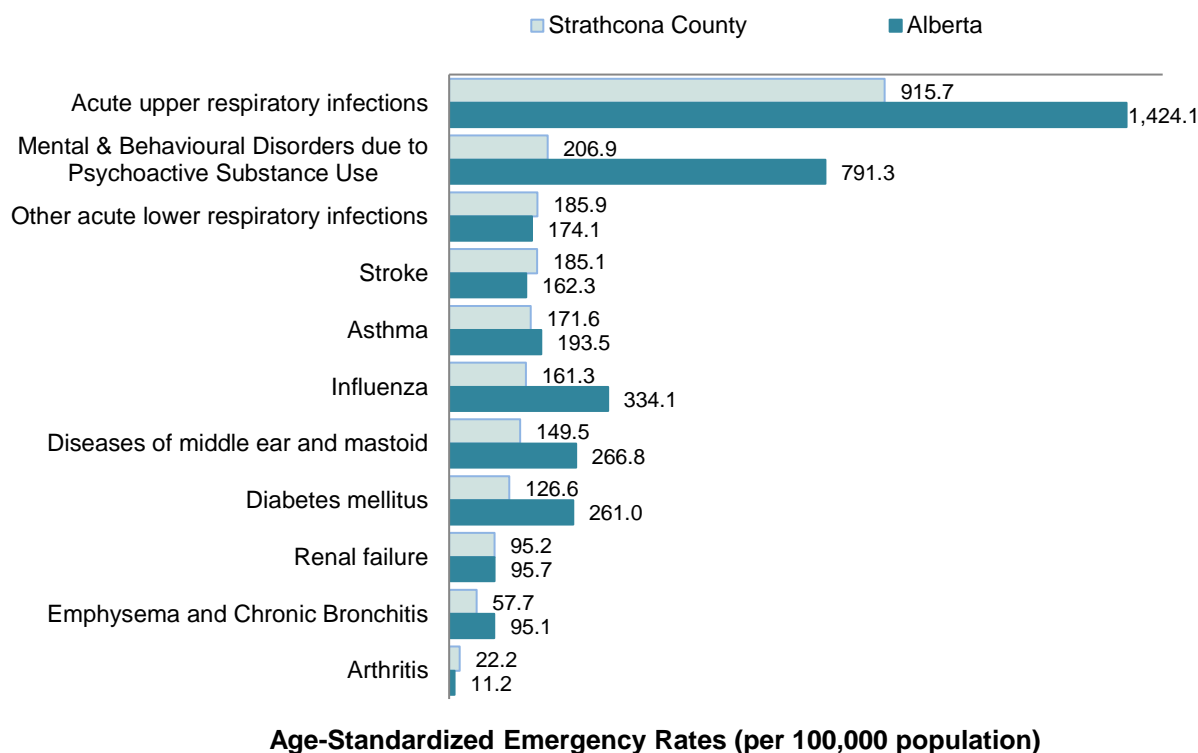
Strathcona County
Alberta

Acute upper respiratory infections
915.7
1,424.1

Mental & Behavioural Disorders due to Psychoactive Substance Use
206.9
791.3

Other acute lower respiratory infections
185.9
174.1

Stroke
185.1
162.3

Asthma
171.6
193.5

Influenza
161.3
334.1

Diseases of middle ear and mastoid
149.5
266.8

Diabetes mellitus
126.6
261.0

Renal failure
95.2
95.7

Emphysema and Chronic Bronchitis
57.7
95.1

Arthritis
22.2
11.2

Age-Standardized Emergency Rates (per 100,000 population)